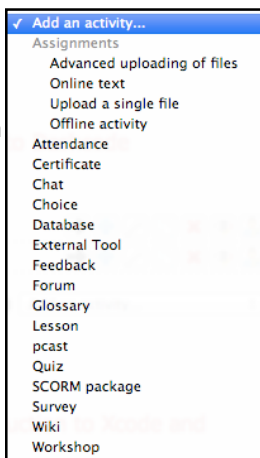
✓ Add an activity...
Assignments
Advanced uploading of files
Online text
Upload a single file
Offline activity
Attendance
Certificate
Chat
Choice
Database
External Tool
Feedback
Forum
Glossary
Lesson
pcast
Quiz
SCORM package
Survey
Wiki
Workshop